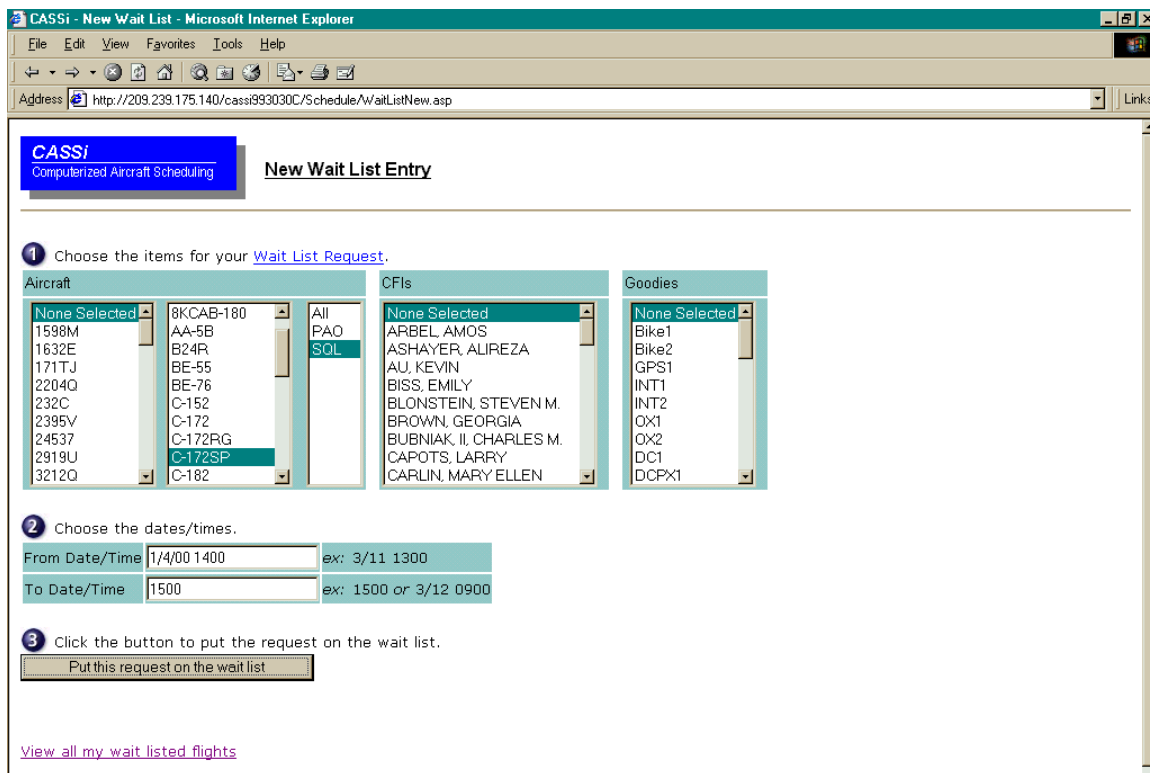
CASSi - New Wait List - Microsoft Internet Explorer

File Edit View Favorites Tools Help

Address http://209.239.175.140/cassi993030C/Schedule/WaitListNew.asp

Links

CASSi
Computerized Aircraft Scheduling

New Wait List Entry

1 Choose the items for your Wait List Request.

Aircraft

None Selected
1598M
1632E
171TJ
2204Q
232C
2395V
24537
2919U
3212Q

8KCAB-180
AA-5B
B24R
BE-55
BE-76
C-152
C-172
C-172RG
C-172SP
C-182

All
PAO
SQL

CFIs

None Selected
ARBEL, AMOS
ASHAYER, ALIREZA
AU, KEVIN
BISS, EMILY
BLONSTEIN, STEVEN M.
BROWN, GEORGIA
BUBNIAK, II, CHARLES M.
CAPOTS, LARRY
CARLIN, MARY ELLEN

Goodies

None Selected
Bike1
Bike2
GPS1
INT1
INT2
OX1
OX2
DC1
DCPX1

2 Choose the dates/times.

| From Date/Time | 1/4/00 1400 | ex: 3/11 1300 |
|---|---|---|
| To Date/Time | 1500 | ex: 1500 or 3/12 0900 |

3 Click the button to put the request on the wait list.

Put this request on the wait list

View all my wait listed flights